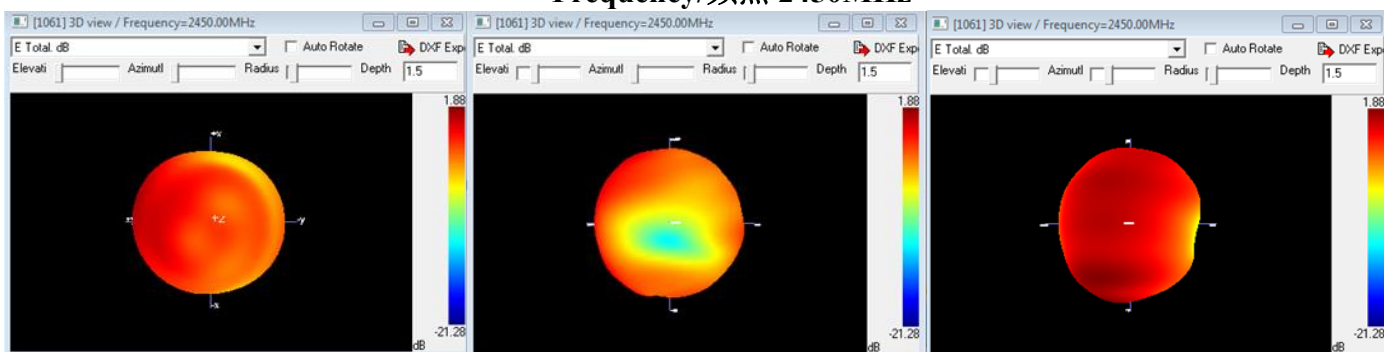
Frequency/頻點 2450MHz

[1061] 3D view / Frequency=2450.00MHz
E Total. dB
Auto Rotate
DXF Exp
Elevati
Azimutl
Radius
Depth
1.5
1.88
+x
+Z
+y
-x
-21.28
dB

[1061] 3D view / Frequency=2450.00MHz
E Total. dB
Auto Rotate
DXF Exp
Elevati
Azimutl
Radius
Depth
1.5
1.88
-21.28
dB

[1061] 3D view / Frequency=2450.00MHz
E Total. dB
Auto Rotate
DXF Exp
Elevati
Azimutl
Radius
Depth
1.5
1.88
-21.28
dB